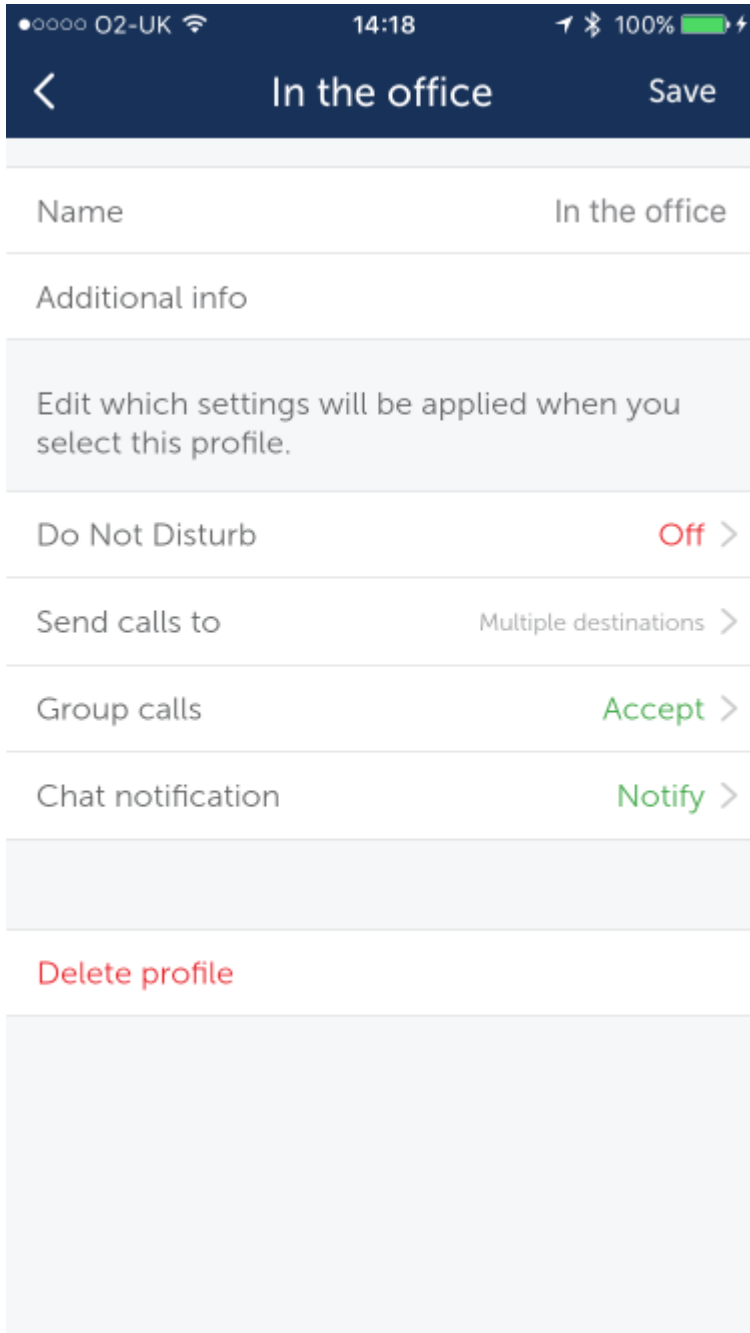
●○○○○ O2-UK 14:18 100%

In the office Save

Name In the office

Additional info

Edit which settings will be applied when you select this profile.

Do Not Disturb Off

Send calls to Multiple destinations

Group calls Accept

Chat notification Notify

Delete profile